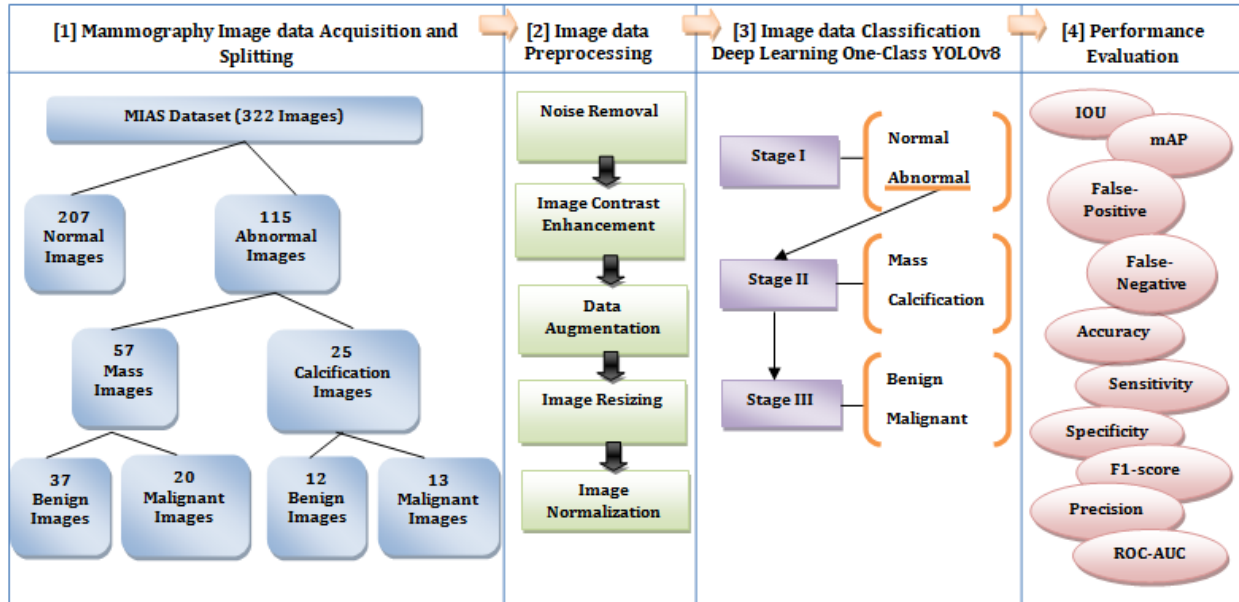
[1] Mammography Image data Acquisition and Splitting

MIAS Dataset (322 Images)

207 Normal Images

115 Abnormal Images

57 Mass Images

25 Calcification Images

37 Benign Images

20 Malignant Images

12 Benign Images

13 Malignant Images

[2] Image data Preprocessing

Noise Removal

Image Contrast Enhancement

Data Augmentation

Image Resizing

Image Normalization

[3] Image data Classification Deep Learning One-Class YOLOv8

Stage I

Normal

Abnormal

Stage II

Mass

Calcification

Stage III

Benign

Malignant

[4] Performance Evaluation

IOU

mAP

False-Positive

False-Negative

Accuracy

Sensitivity

Specificity

F1-score

Precision

ROC-AUC